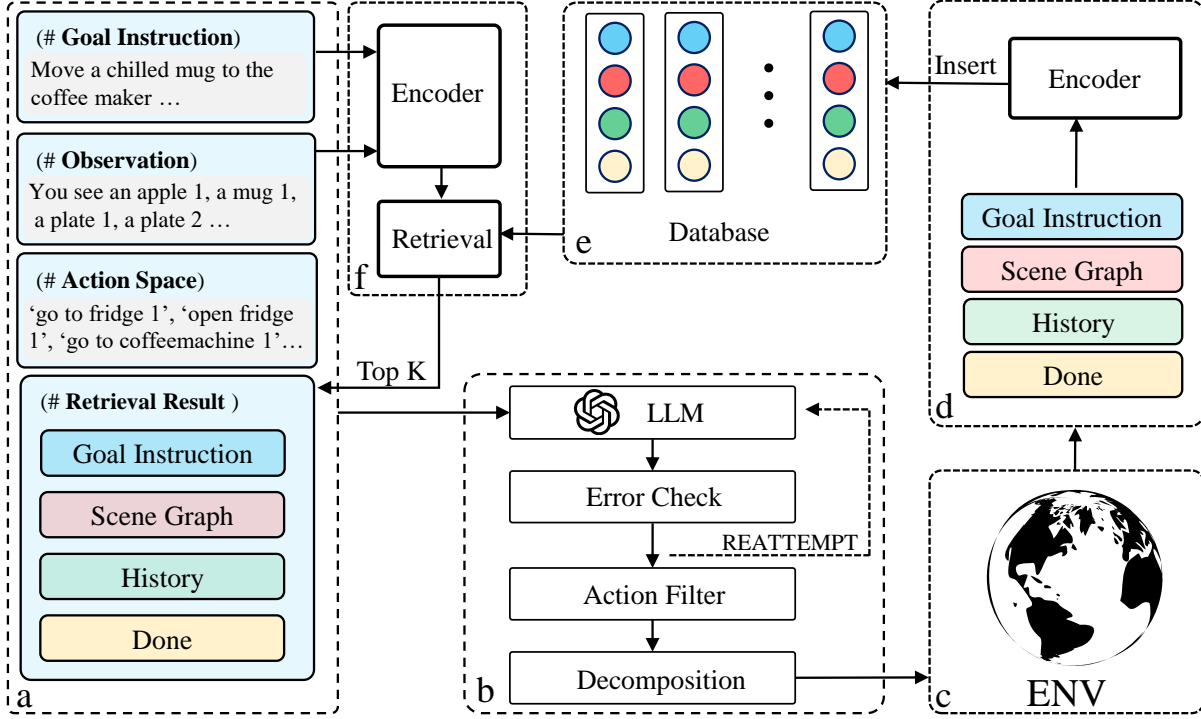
(# **Goal Instruction**)
Move a chilled mug to the coffee maker …

(# **Observation**)
You see an apple 1, a mug 1, a plate 1, a plate 2 …

(# **Action Space**)
'go to fridge 1', 'open fridge 1', 'go to coffeemachine 1'…

(# **Retrieval Result** )
Goal Instruction
Scene Graph
History
Done

a

Encoder
Retrieval
f

Top K

e
Database

Insert
Encoder
Goal Instruction
Scene Graph
History
Done
d

LLM
Error Check
REATTEMPT
Action Filter
Decomposition
b

c
ENV